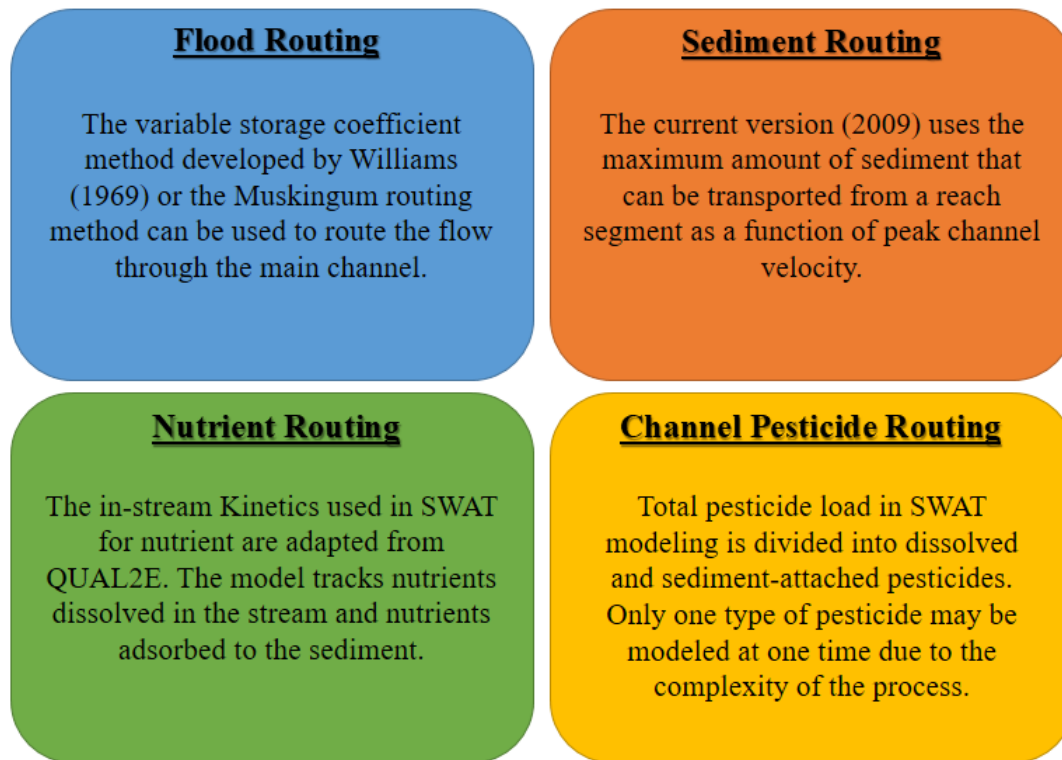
Flood Routing

The variable storage coefficient method developed by Williams (1969) or the Muskingum routing method can be used to route the flow through the main channel.

Sediment Routing

The current version (2009) uses the maximum amount of sediment that can be transported from a reach segment as a function of peak channel velocity.

Nutrient Routing

The in-stream Kinetics used in SWAT for nutrient are adapted from QUAL2E. The model tracks nutrients dissolved in the stream and nutrients adsorbed to the sediment.

Channel Pesticide Routing

Total pesticide load in SWAT modeling is divided into dissolved and sediment-attached pesticides. Only one type of pesticide may be modeled at one time due to the complexity of the process.